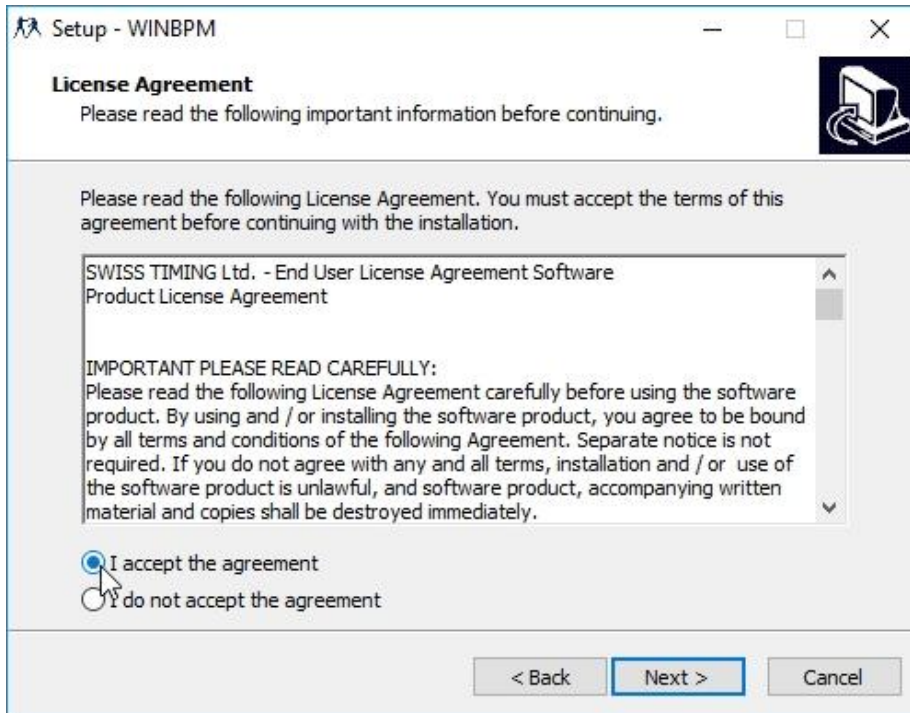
Setup - WINBPM

License Agreement
Please read the following important information before continuing.

Please read the following License Agreement. You must accept the terms of this agreement before continuing with the installation.

SWISS TIMING Ltd. - End User License Agreement Software
Product License Agreement

IMPORTANT PLEASE READ CAREFULLY:
Please read the following License Agreement carefully before using the software product. By using and / or installing the software product, you agree to be bound by all terms and conditions of the following Agreement. Separate notice is not required. If you do not agree with any and all terms, installation and / or use of the software product is unlawful, and software product, accompanying written material and copies shall be destroyed immediately.

I accept the agreement
I do not accept the agreement

< Back
Next >
Cancel